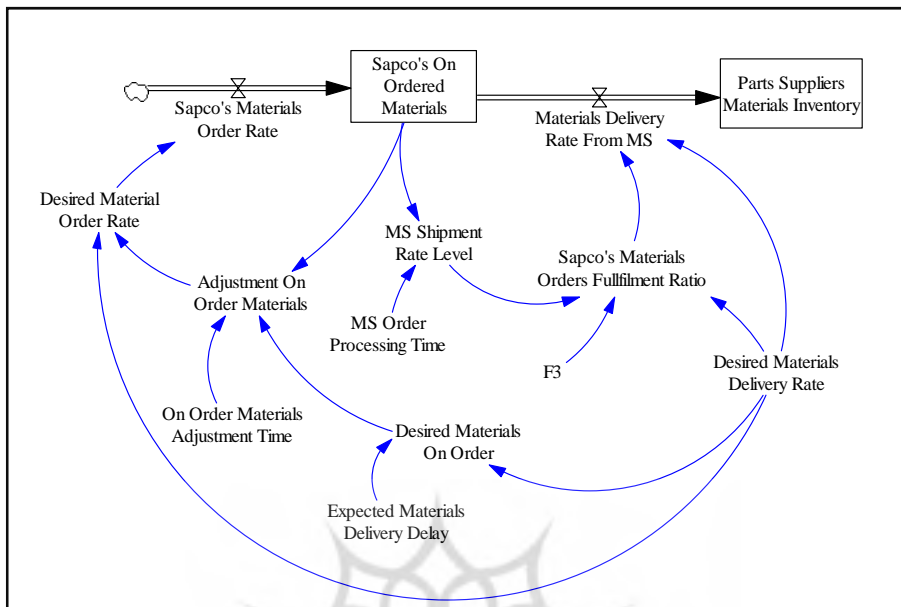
Sapco's On Ordered Materials

Parts Suppliers Materials Inventory

Sapco's Materials Order Rate

Materials Delivery Rate From MS

Desired Material Order Rate

MS Shipment Rate Level

Sapco's Materials Orders Fullfilment Ratio

Adjustment On Order Materials

MS Order Processing Time

F3

Desired Materials Delivery Rate

On Order Materials Adjustment Time

Desired Materials On Order

Expected Materials Delivery Delay